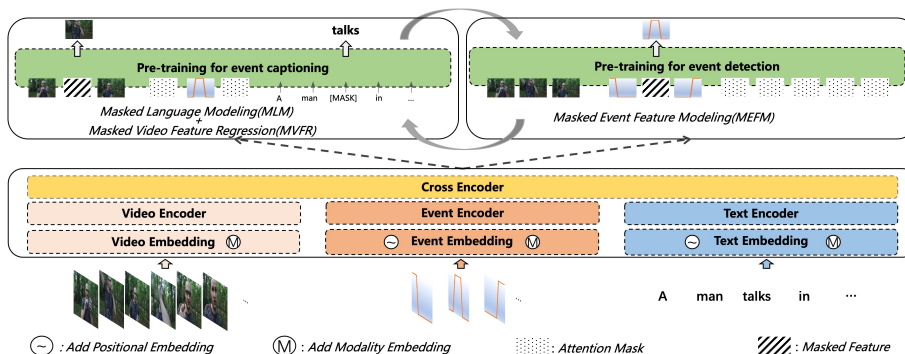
talks

Pre-training for event captioning

A man [MASK] in ...

Masked Language Modeling(MLM)
+
Masked Video Feature Regression(MVFR)

Pre-training for event detection

Masked Event Feature Modeling(MEFM)

Cross Encoder

Video Encoder

Event Encoder

Text Encoder

Video Embedding Ⓜ

~ Event Embedding Ⓜ

~ Text Embedding Ⓜ

...

...

A man talks in ...

~ : Add Positional Embedding

Ⓜ : Add Modality Embedding

: Attention Mask

: Masked Feature